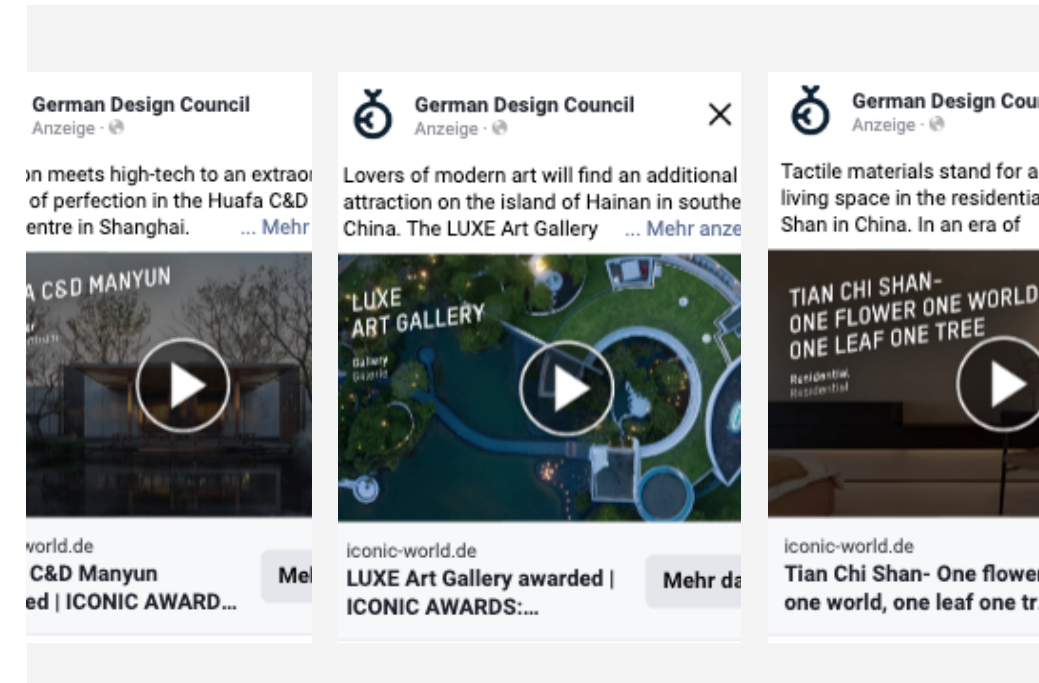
German Design Council
Anzeige ·

on meets high-tech to an extraor of perfection in the Huafa C&D entre in Shanghai. ... Mehr

A C&D MANYUN

vorld.de
C&D Manyun
ed | ICONIC AWARD...
Me

German Design Council
Anzeige ·

Lovers of modern art will find an additional attraction on the island of Hainan in southe China. The LUXE Art Gallery ... Mehr anze

LUXE
ART GALLERY
Gallery
Galerie

iconic-world.de
LUXE Art Gallery awarded | ICONIC AWARDS:...
Mehr da

German Design Cou
Anzeige ·

Tactile materials stand for a living space in the residentia Shan in China. In an era of

TIAN CHI SHAN-
ONE FLOWER ONE WORLD
ONE LEAF ONE TREE
Residential
Residential

iconic-world.de
Tian Chi Shan- One flower one world, one leaf one tr